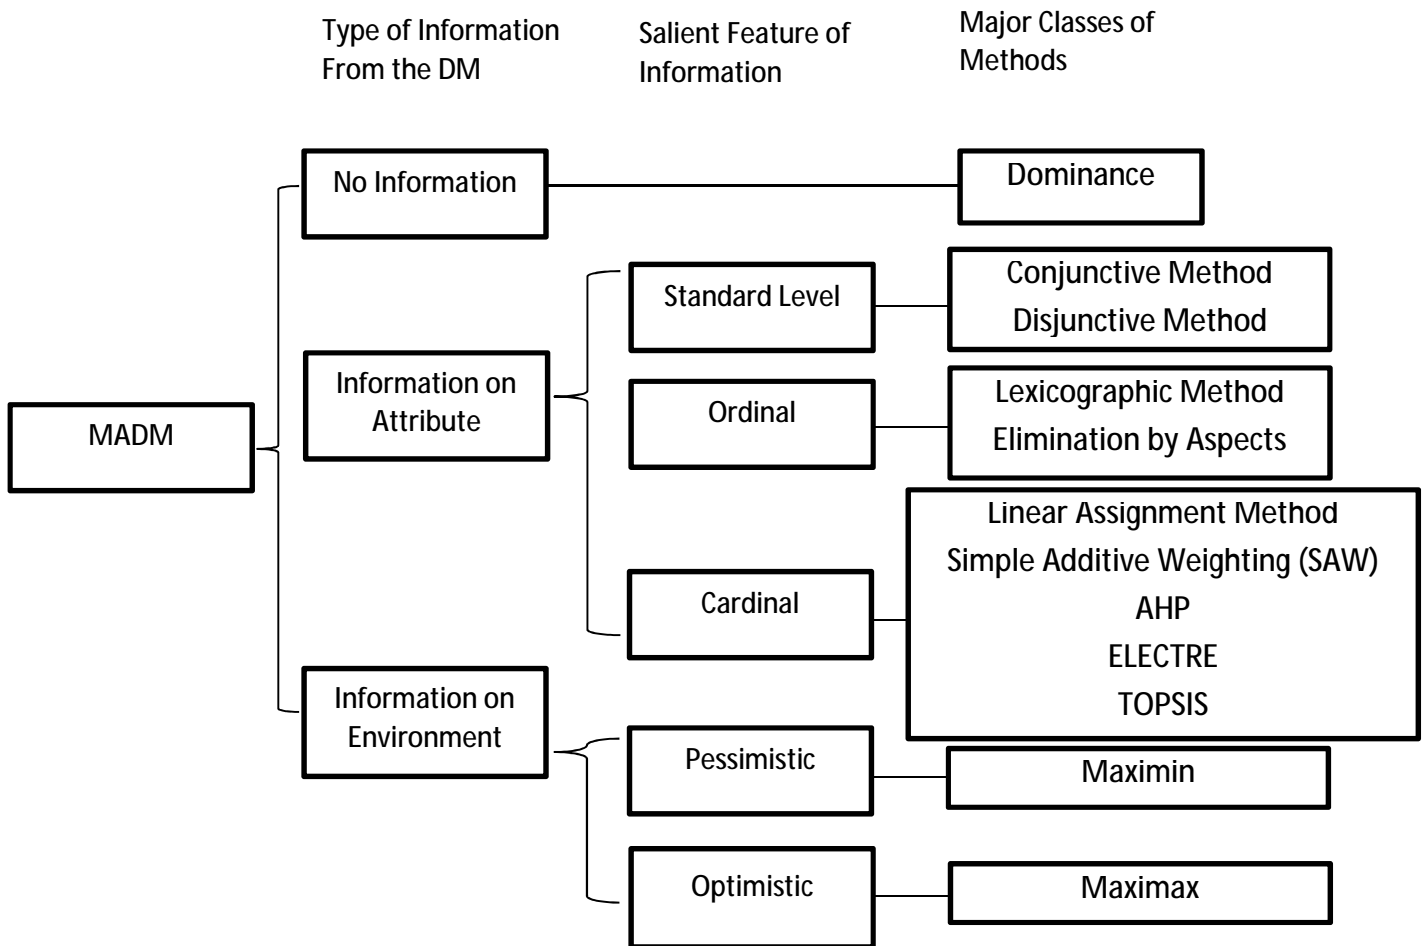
Type of Information From the DM

Salient Feature of Information

Major Classes of Methods

MADM

No Information

Dominance

Information on Attribute

Standard Level

Conjunctive Method
Disjunctive Method

Ordinal

Lexicographic Method
Elimination by Aspects

Cardinal

Linear Assignment Method
Simple Additive Weighting (SAW)
AHP
ELECTRE
TOPSIS

Information on Environment

Pessimistic

Maximin

Optimistic

Maximax